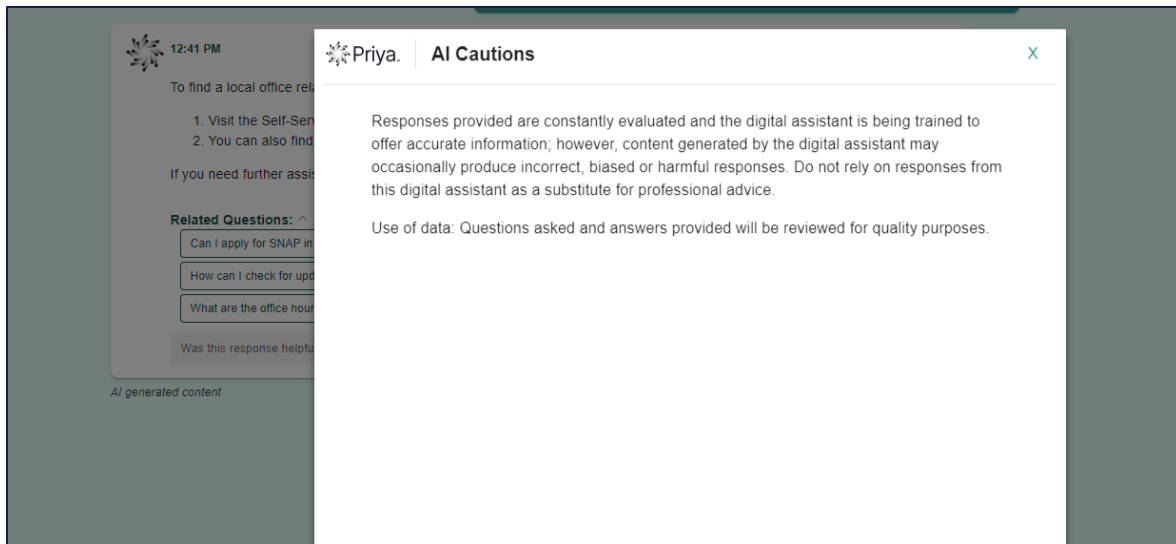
12:41 PM

To find a local office rel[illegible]

1. Visit the Self-Serv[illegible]
2. You can also find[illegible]

If you need further assis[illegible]

Related Questions: ^

Can I apply for SNAP in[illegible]

How can I check for upd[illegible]

What are the office hour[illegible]

Was this response helpfu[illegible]

AI generated content

Priya. AI Cautions

X

Responses provided are constantly evaluated and the digital assistant is being trained to offer accurate information; however, content generated by the digital assistant may occasionally produce incorrect, biased or harmful responses. Do not rely on responses from this digital assistant as a substitute for professional advice.

Use of data: Questions asked and answers provided will be reviewed for quality purposes.